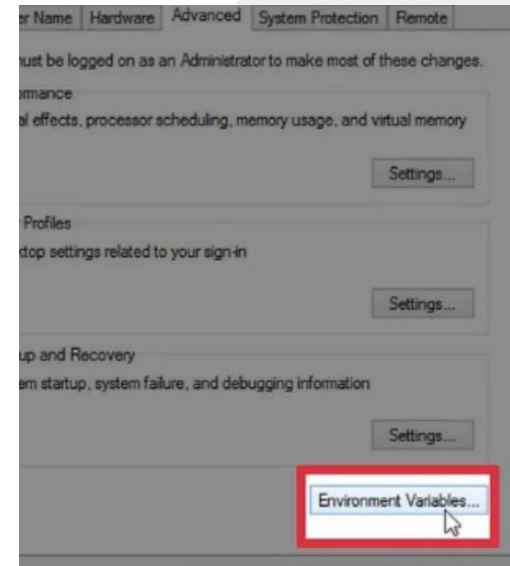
er Name | Hardware | Advanced | System Protection | Remote

ust be logged on as an Administrator to make most of these changes.

rmance
al effects, processor scheduling, memory usage, and virtual memory

Settings...

Profiles
ktop settings related to your sign-in

Settings...

up and Recovery
em startup, system failure, and debugging information

Settings...

Environment Variables...